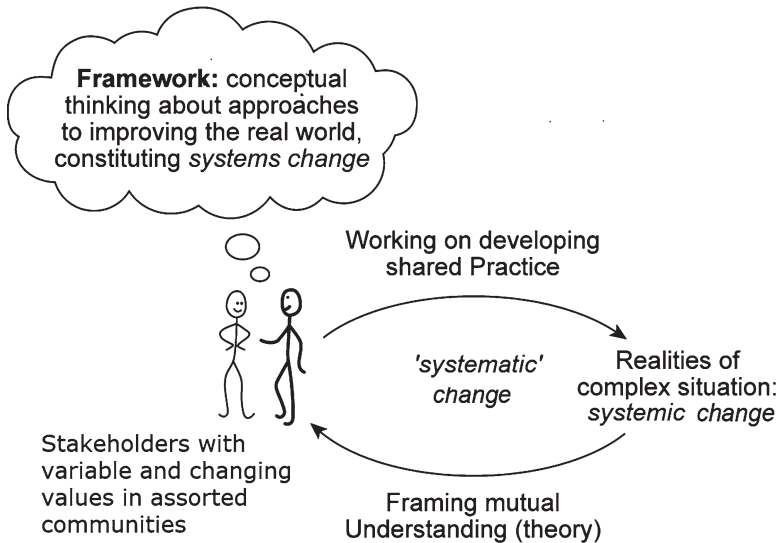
**Framework:** conceptual thinking about approaches to improving the real world, constituting *systems change*

Working on developing shared Practice

*'systematic' change*

Realities of complex situation: *systemic change*

Stakeholders with variable and changing values in assorted communities

Framing mutual Understanding (theory)